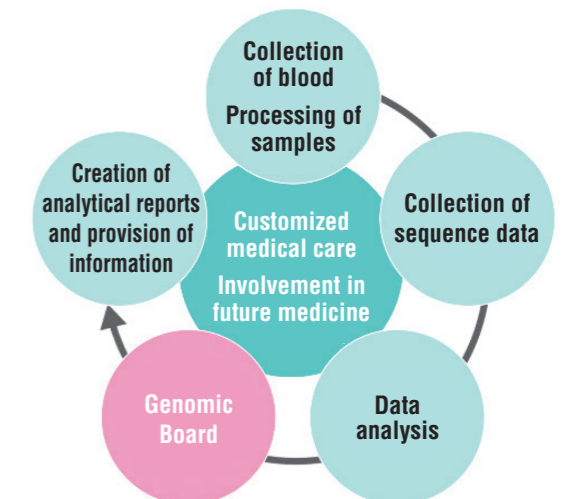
Collection of blood
Processing of samples

Collection of sequence data

Data analysis

Genomic Board

Creation of analytical reports and provision of information

Customized medical care
Involvement in future medicine